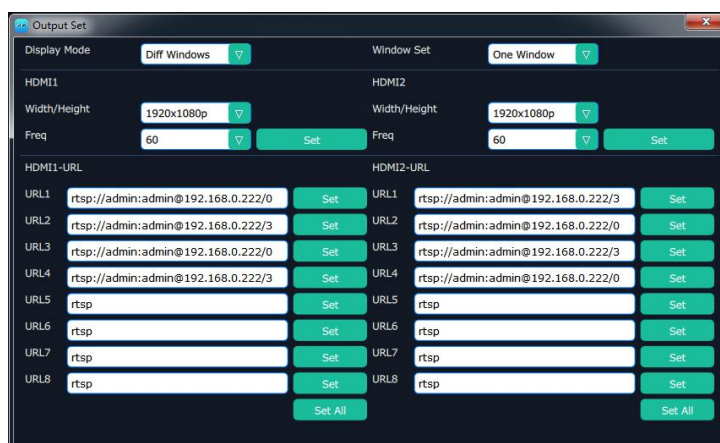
Output Set

Display Mode Diff Windows
Window Set One Window

HDMI1
Width/Height 1920x1080p
Freq 60 Set

HDMI2
Width/Height 1920x1080p
Freq 60 Set

HDMI1-URL
URL1 rtsp://admin:admin@192.168.0.222/0 Set
URL2 rtsp://admin:admin@192.168.0.222/3 Set
URL3 rtsp://admin:admin@192.168.0.222/0 Set
URL4 rtsp://admin:admin@192.168.0.222/3 Set
URL5 rtsp Set
URL6 rtsp Set
URL7 rtsp Set
URL8 rtsp Set
Set All

HDMI2-URL
URL1 rtsp://admin:admin@192.168.0.222/3 Set
URL2 rtsp://admin:admin@192.168.0.222/0 Set
URL3 rtsp://admin:admin@192.168.0.222/3 Set
URL4 rtsp://admin:admin@192.168.0.222/0 Set
URL5 rtsp Set
URL6 rtsp Set
URL7 rtsp Set
URL8 rtsp Set
Set All